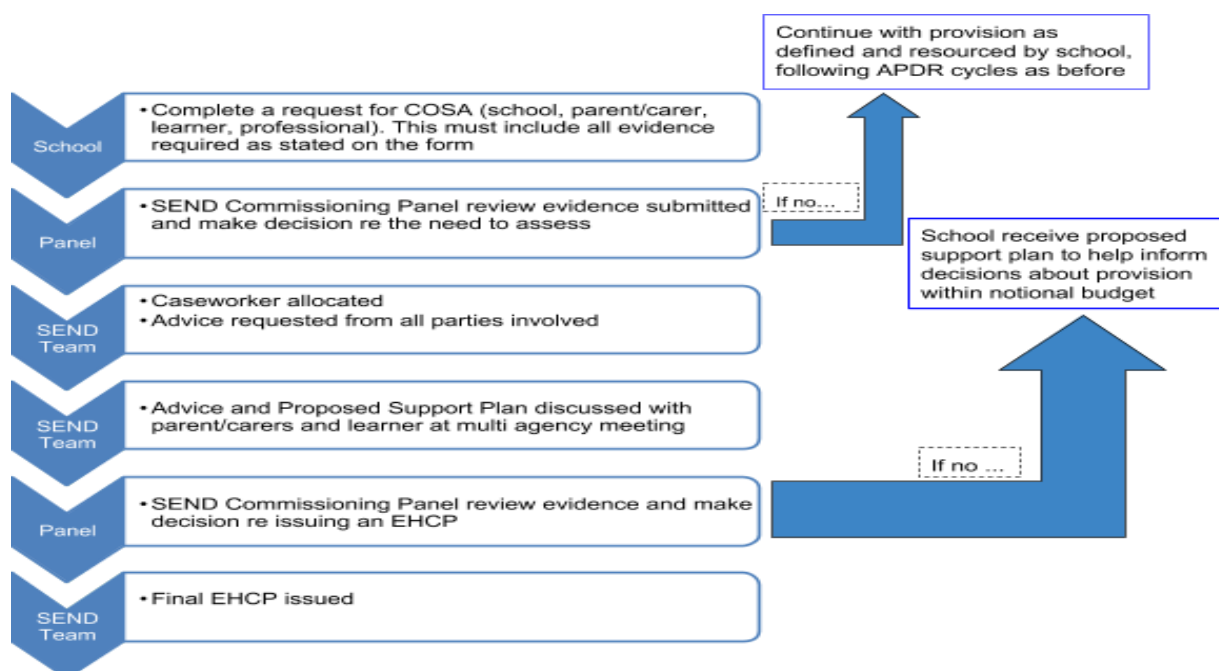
Continue with provision as defined and resourced by school, following APDR cycles as before

School

• Complete a request for COSA (school, parent/carer, learner, professional). This must include all evidence required as stated on the form

Panel

• SEND Commissioning Panel review evidence submitted and make decision re the need to assess

If no…

School receive proposed support plan to help inform decisions about provision within notional budget

SEND Team

• Caseworker allocated
• Advice requested from all parties involved

SEND Team

• Advice and Proposed Support Plan discussed with parent/carers and learner at multi agency meeting

If no …

Panel

• SEND Commissioning Panel review evidence and make decision re issuing an EHCP

SEND Team

• Final EHCP issued